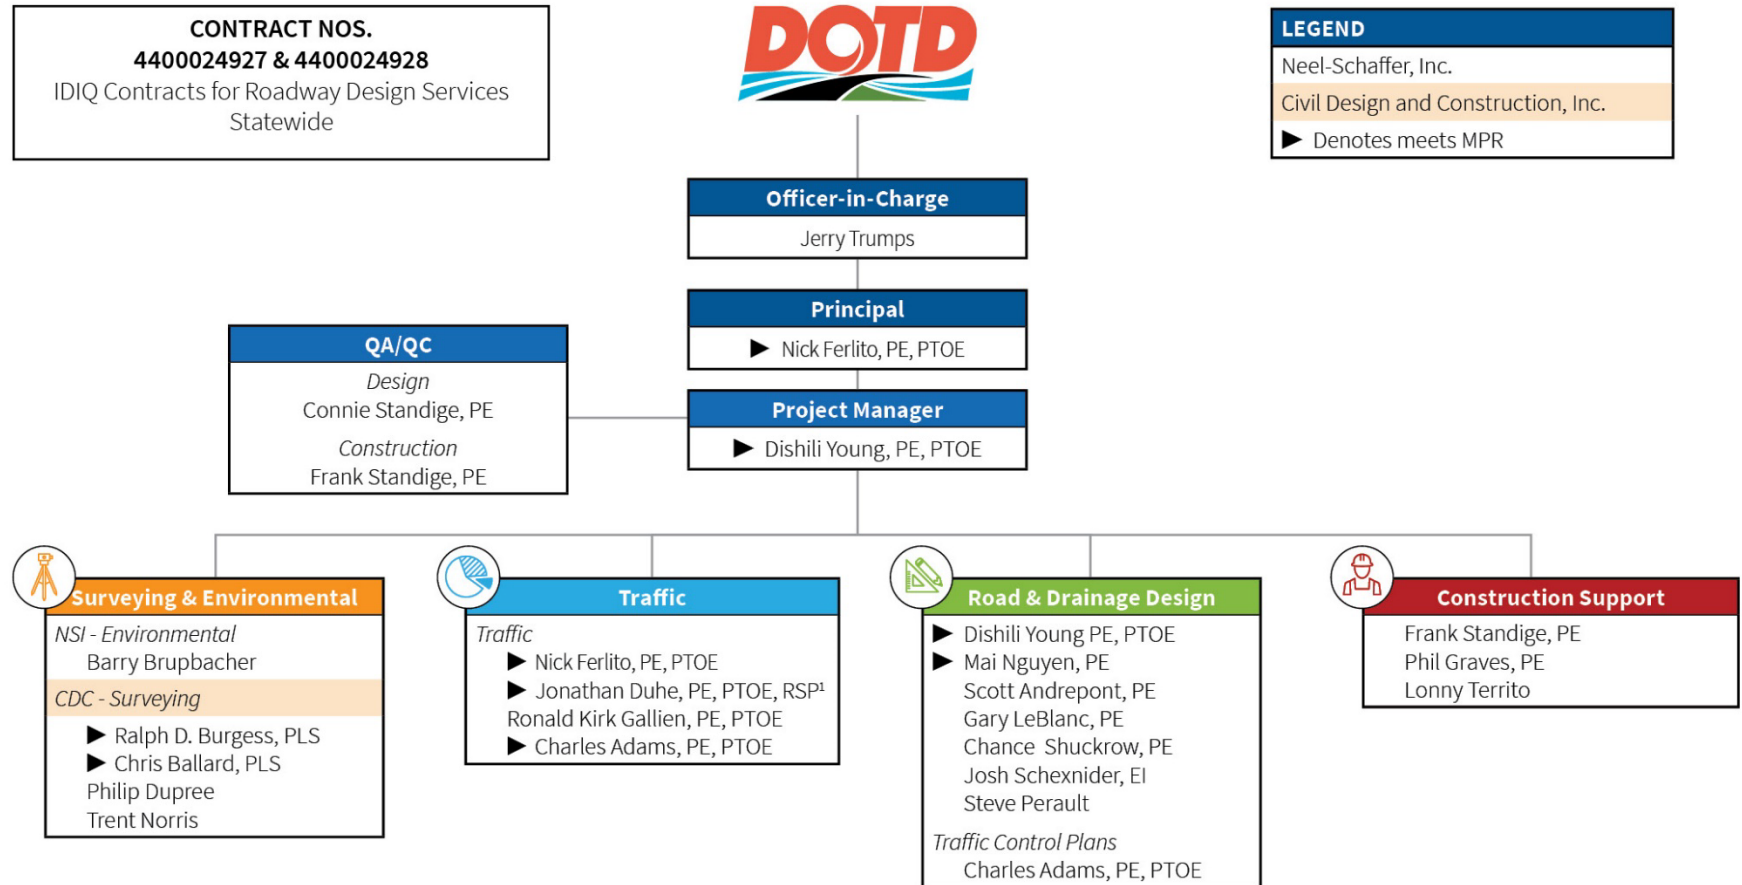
CONTRACT NOS.
4400024927 & 4400024928
IDIQ Contracts for Roadway Design Services
Statewide

DOTD

LEGEND
Neel-Schaffer, Inc.
Civil Design and Construction, Inc.
▶ Denotes meets MPR

Officer-in-Charge
Jerry Trumps

Principal
▶ Nick Ferlito, PE, PTOE

QA/QC
Design
Connie Standige, PE
Construction
Frank Standige, PE

Project Manager
▶ Dishili Young, PE, PTOE

Surveying & Environmental
NSI - Environmental
Barry Brupbacher
CDC - Surveying
▶ Ralph D. Burgess, PLS
▶ Chris Ballard, PLS
Philip Dupree
Trent Norris

Traffic
Traffic
▶ Nick Ferlito, PE, PTOE
▶ Jonathan Duhe, PE, PTOE, RSP¹
Ronald Kirk Gallien, PE, PTOE
▶ Charles Adams, PE, PTOE

Road & Drainage Design
▶ Dishili Young PE, PTOE
▶ Mai Nguyen, PE
Scott Andrepont, PE
Gary LeBlanc, PE
Chance Shuckrow, PE
Josh Schexnider, EI
Steve Perault
Traffic Control Plans
Charles Adams, PE, PTOE

Construction Support
Frank Standige, PE
Phil Graves, PE
Lonny Territo